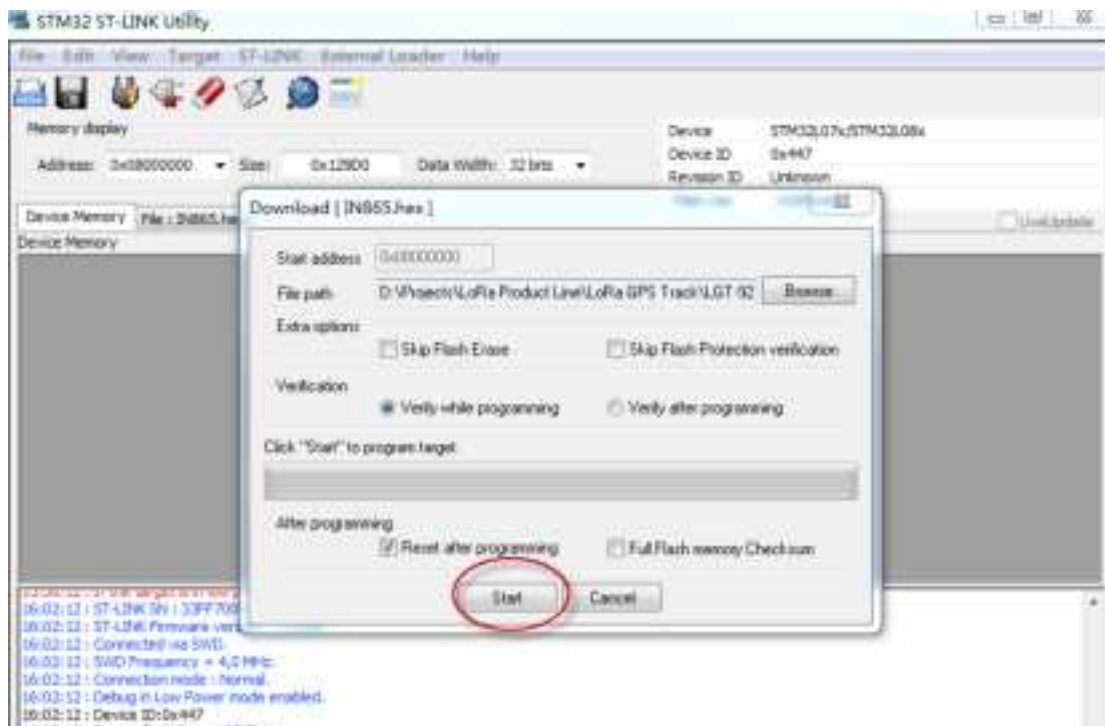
STM32 ST-LINK Utility

File Edit View Target ST-LINK External Loader Help

Memory display

Address: 0x08000000 Size: 0x12900 Data Width: 32 bits

Device STM32L07x/STM32L08x
Device ID 0x447
Revision ID Unknown

Device Memory File : IN865.hex

Device Memory

Download [ IN865.hex ]

Start address 0x08000000

File path D:\Projects\LoRa Product Line\LoRa GPS Track\LGT 92 Browse

Extra options

Skip Flash Erase

Skip Flash Protection verification

Verification

Verify while programming

Verify after programming

Click "Start" to program target.

After programming

Reset after programming

Full Flash memory Checksum

Start Cancel

Live Update

16:02:12 : ST-LINK SN : 33FF70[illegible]
16:02:12 : ST-LINK Firmware vers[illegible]
16:02:12 : Connected via SWD.
16:02:12 : SWD Frequency = 4,0 MHz.
16:02:12 : Connection mode : Normal.
16:02:12 : Debug in Low Power mode enabled.
16:02:12 : Device ID:0x447